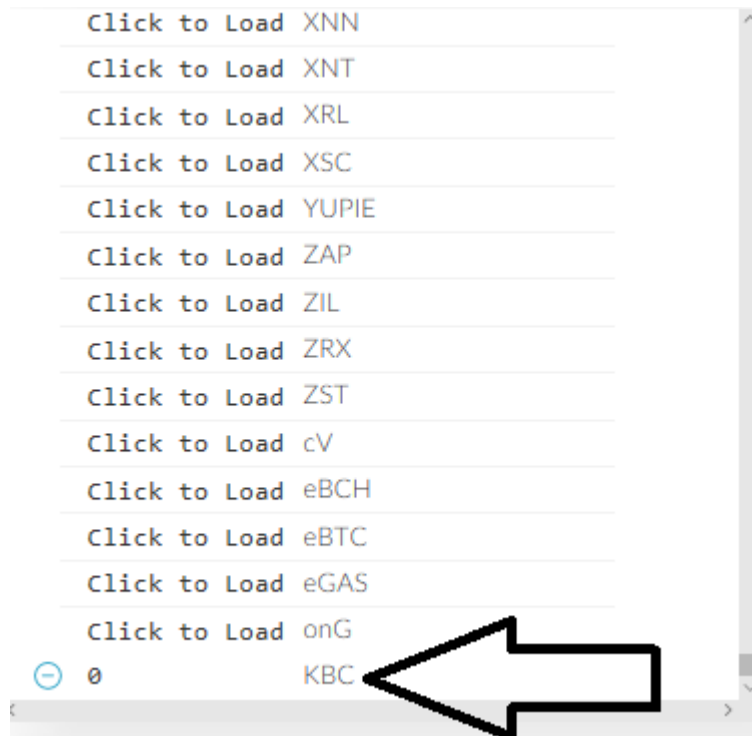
Click to Load XNN
Click to Load XNT
Click to Load XRL
Click to Load XSC
Click to Load YUPIE
Click to Load ZAP
Click to Load ZIL
Click to Load ZRX
Click to Load ZST
Click to Load cV
Click to Load eBCH
Click to Load eBTC
Click to Load eGAS
Click to Load onG
0 KBC